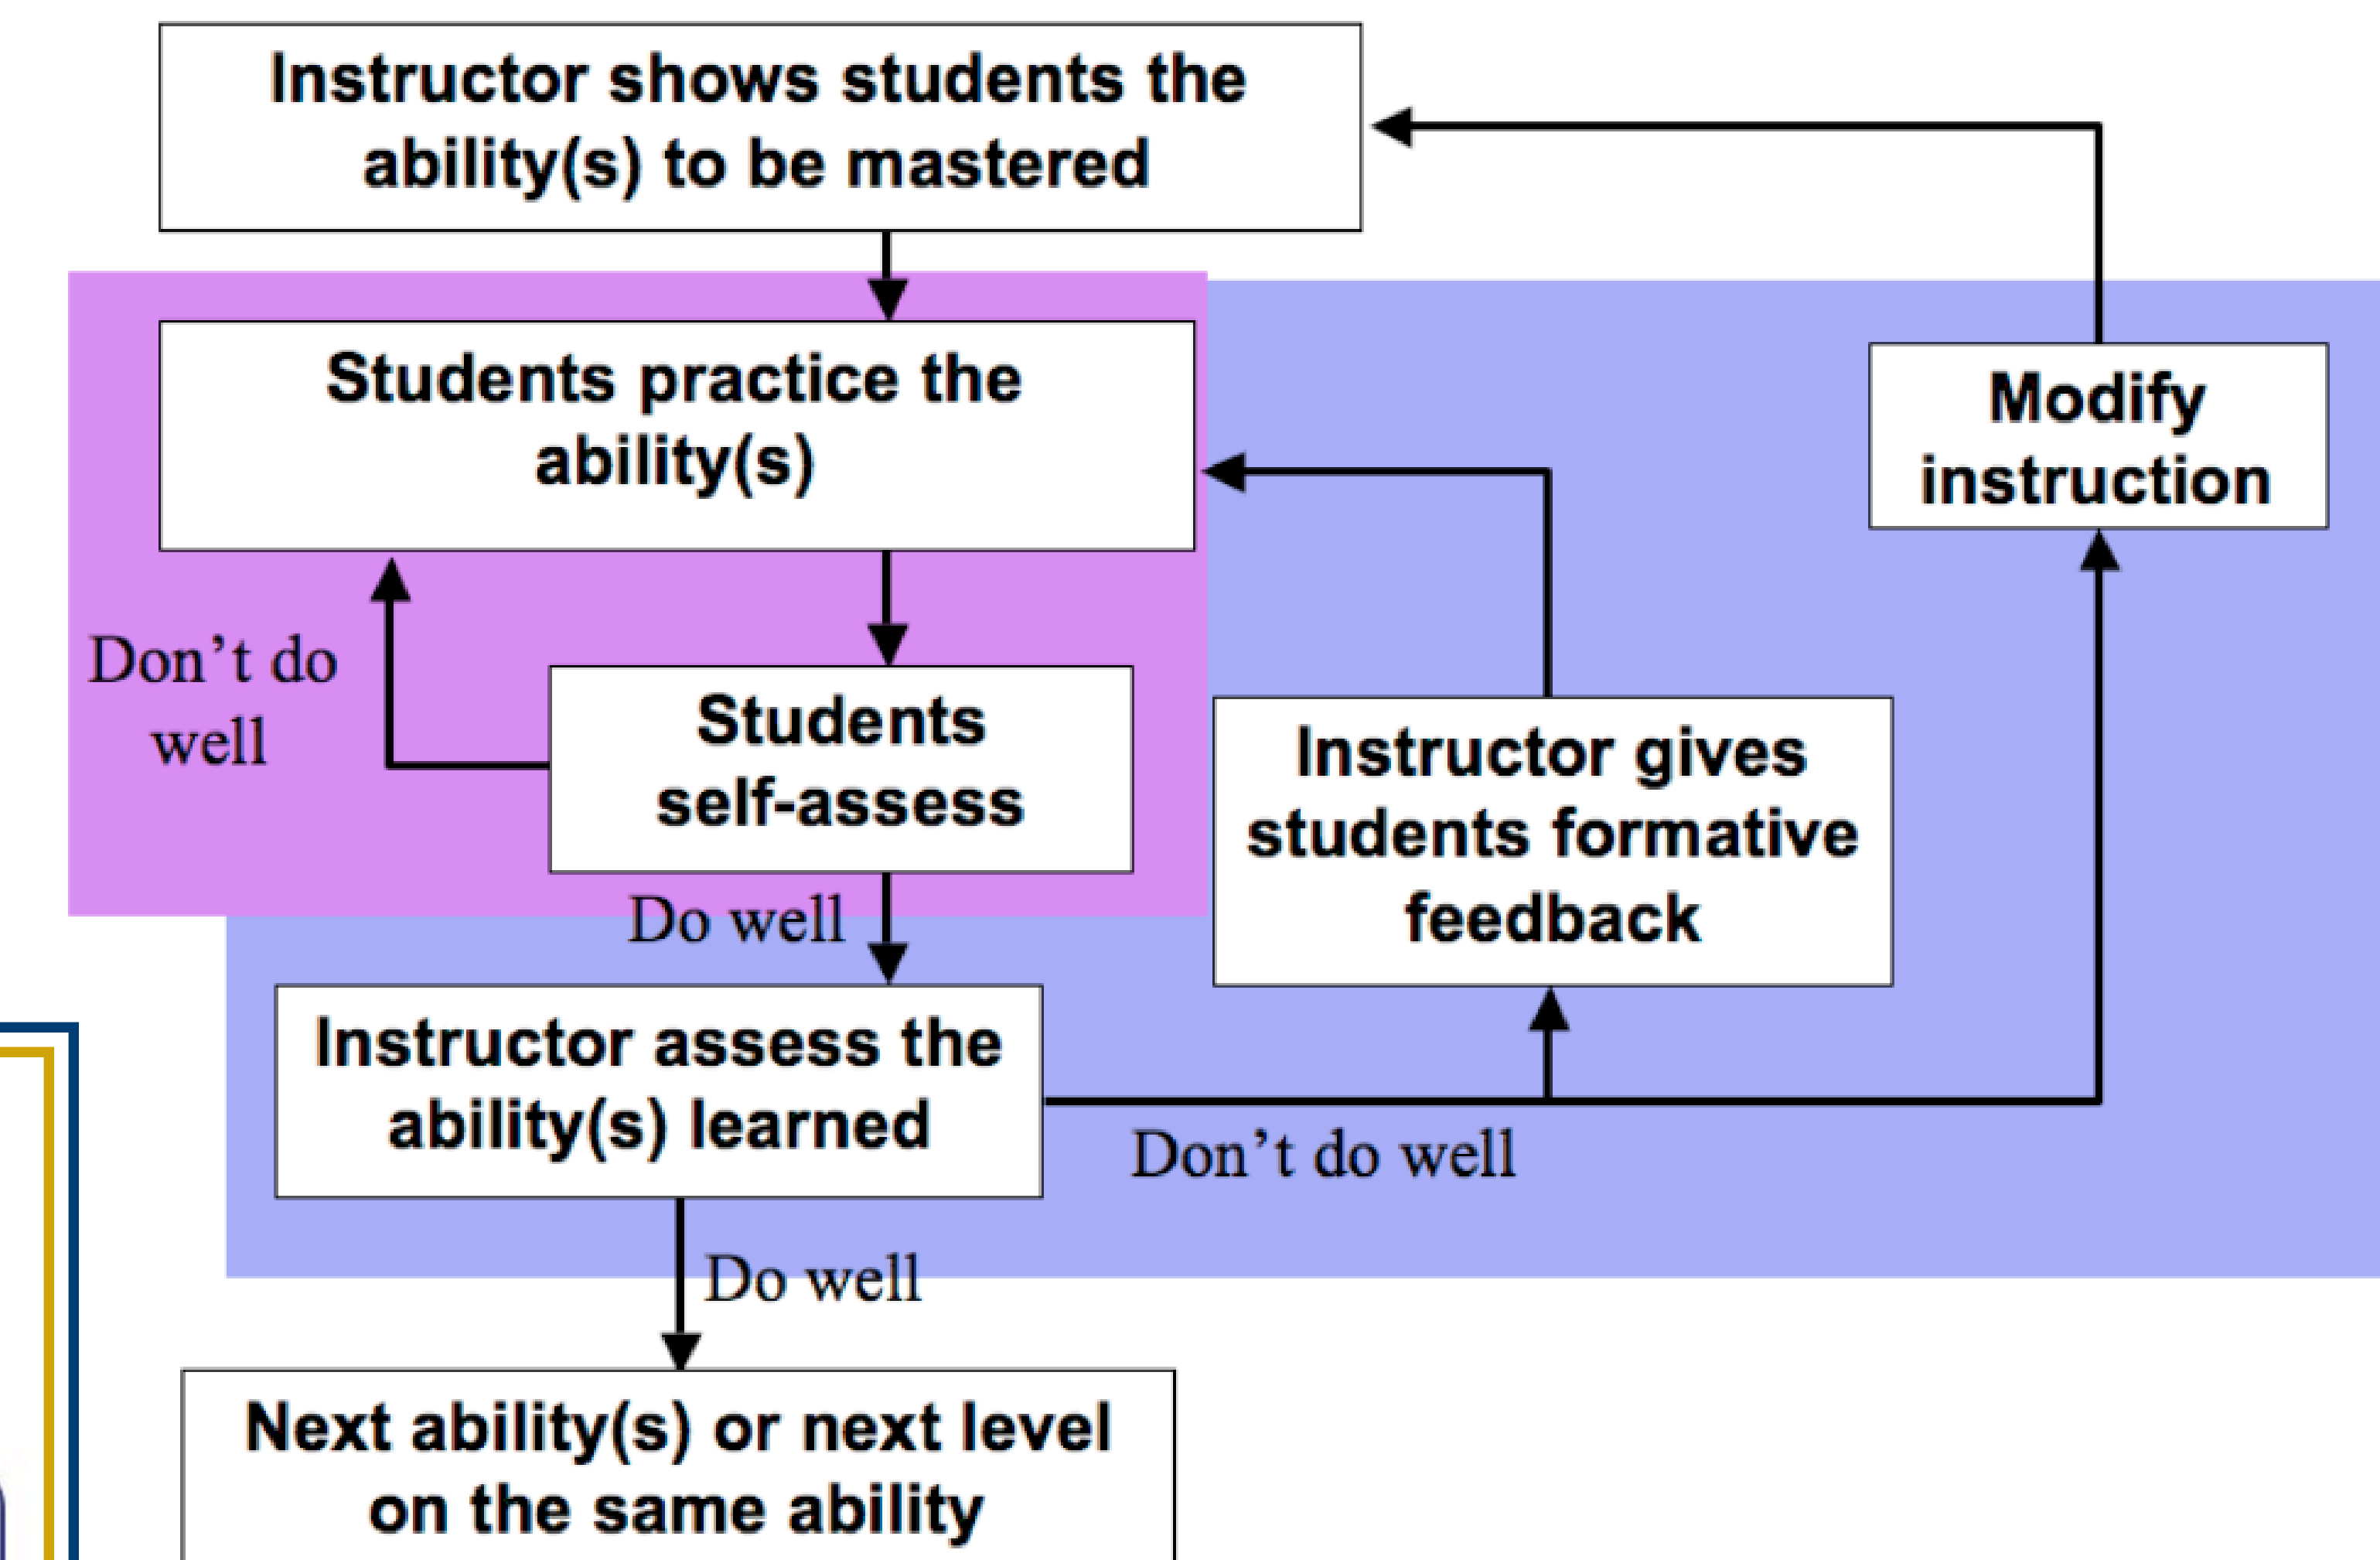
Instructor shows students the ability(s) to be mastered

Students practice the ability(s)

Modify instruction

Don’t do well

Students self-assess

Instructor gives students formative feedback

Do well

Instructor assess the ability(s) learned

Don’t do well

Do well

Next ability(s) or next level on the same ability